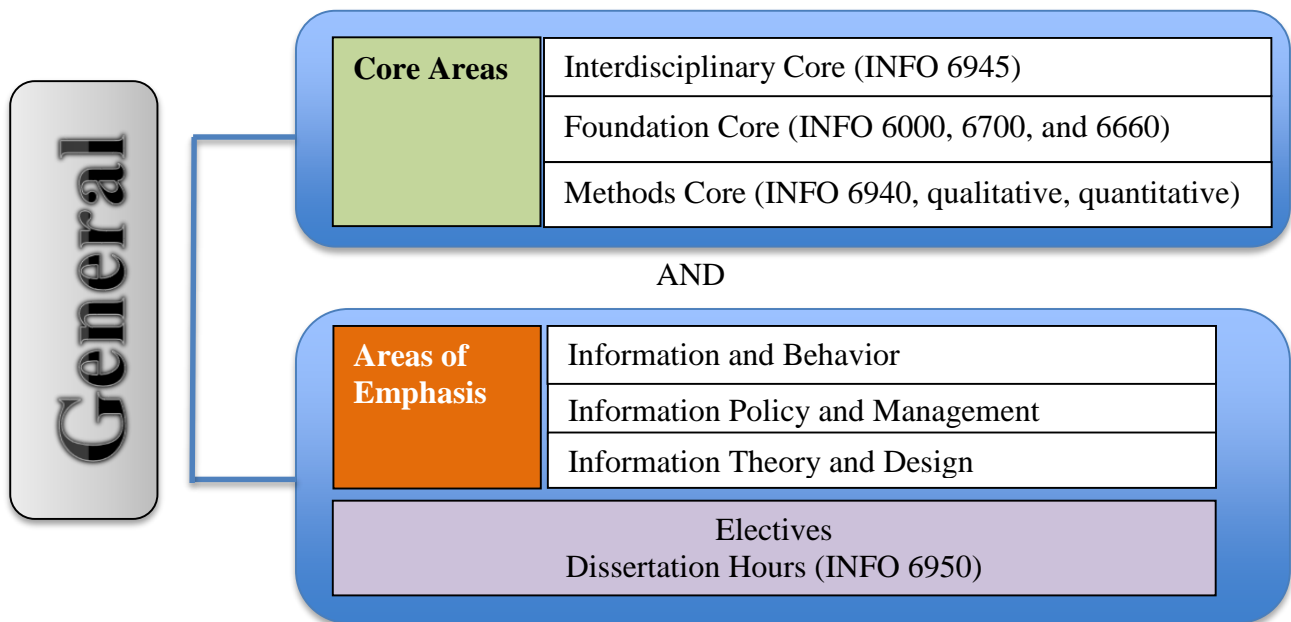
General

Core Areas
Interdisciplinary Core (INFO 6945)
Foundation Core (INFO 6000, 6700, and 6660)
Methods Core (INFO 6940, qualitative, quantitative)

AND

Areas of Emphasis
Information and Behavior
Information Policy and Management
Information Theory and Design

Electives
Dissertation Hours (INFO 6950)